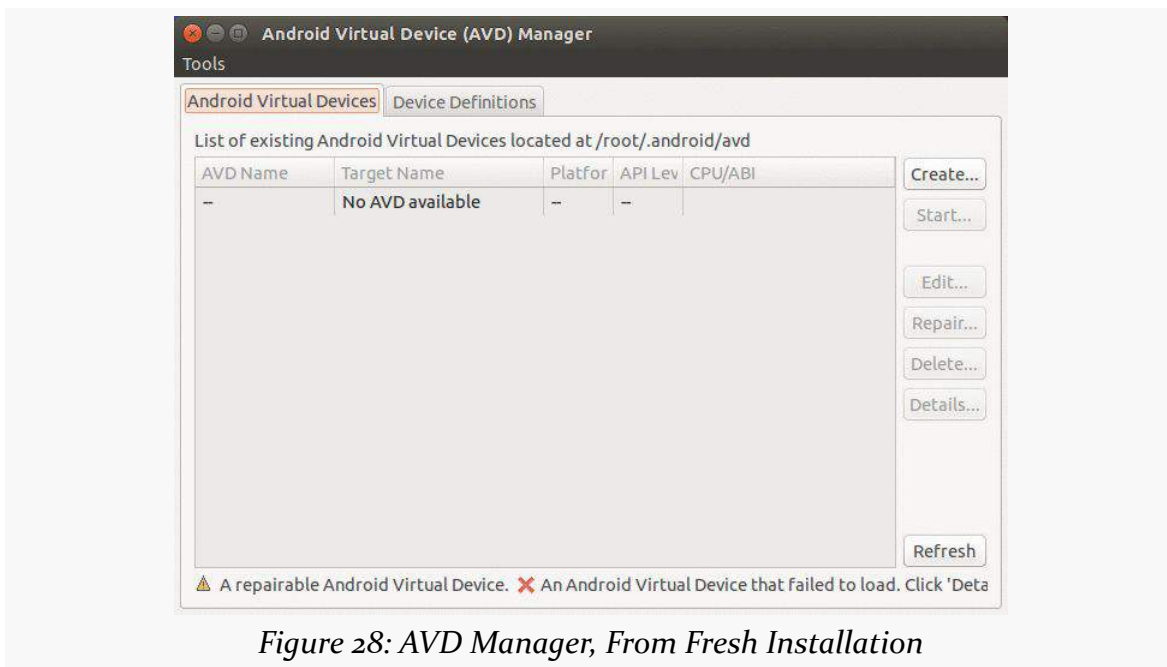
Android Virtual Device (AVD) Manager

Tools

Android Virtual Devices | Device Definitions

List of existing Android Virtual Devices located at /root/.android/avd

| AVD Name | Target Name | Platfor | API Lev | CPU/ABI |
|---|---|---|---|---|
| -- | No AVD available | -- | -- | |

Create...

Start...

Edit...

Repair...

Delete...

Details...

Refresh

A repairable Android Virtual Device. An Android Virtual Device that failed to load. Click 'Deta

Figure 28: AVD Manager, From Fresh Installation